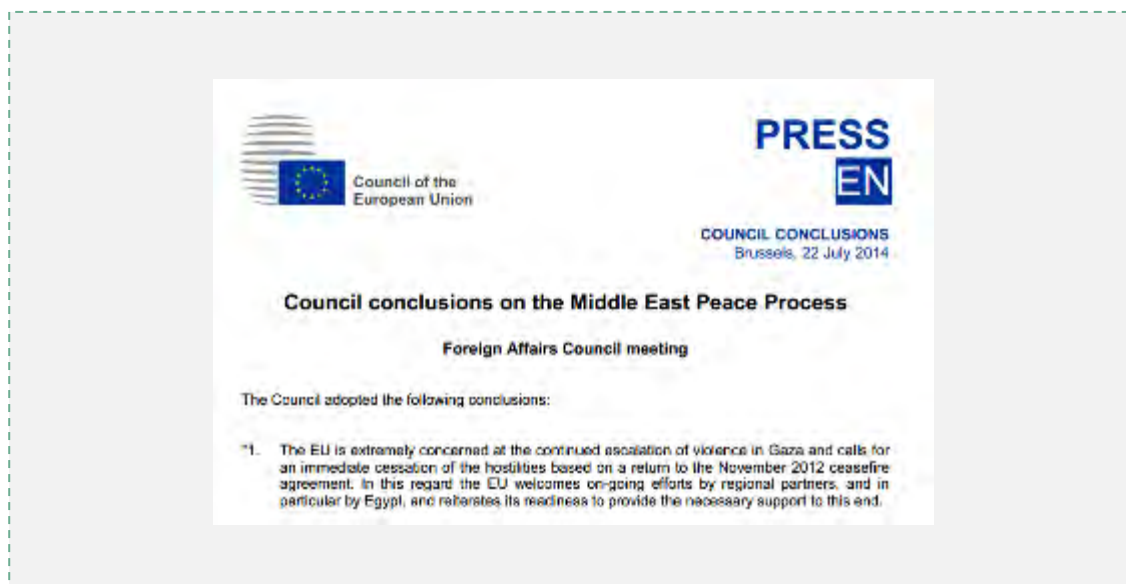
Council of the European Union

PRESS
EN

COUNCIL CONCLUSIONS
Brussels, 22 July 2014

Council conclusions on the Middle East Peace Process

Foreign Affairs Council meeting

The Council adopted the following conclusions:

"1. The EU is extremely concerned at the continued escalation of violence in Gaza and calls for an immediate cessation of the hostilities based on a return to the November 2012 ceasefire agreement. In this regard the EU welcomes on-going efforts by regional partners, and in particular by Egypt, and reiterates its readiness to provide the necessary support to this end.